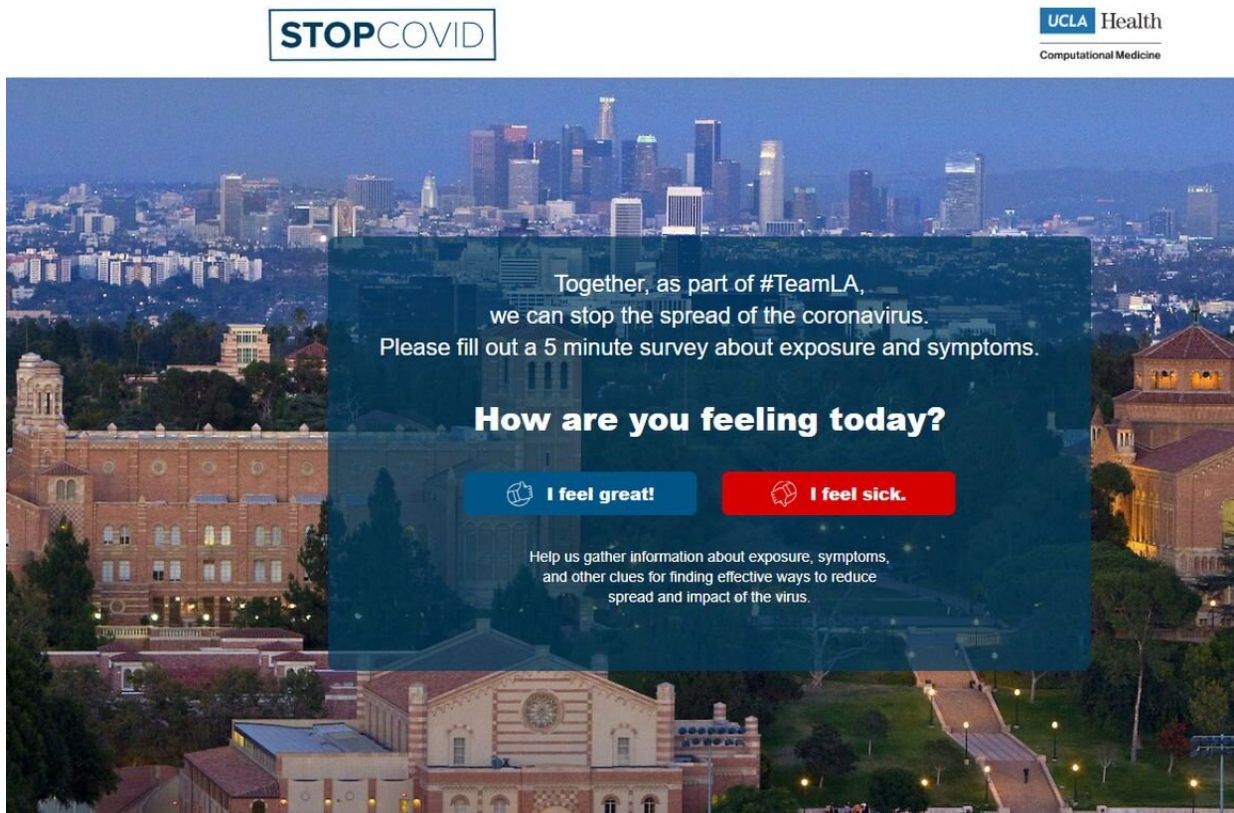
STOPCOVID

UCLA Health
Computational Medicine

Together, as part of #TeamLA, we can stop the spread of the coronavirus. Please fill out a 5 minute survey about exposure and symptoms.

How are you feeling today?

I feel great!

I feel sick.

Help us gather information about exposure, symptoms, and other clues for finding effective ways to reduce spread and impact of the virus.